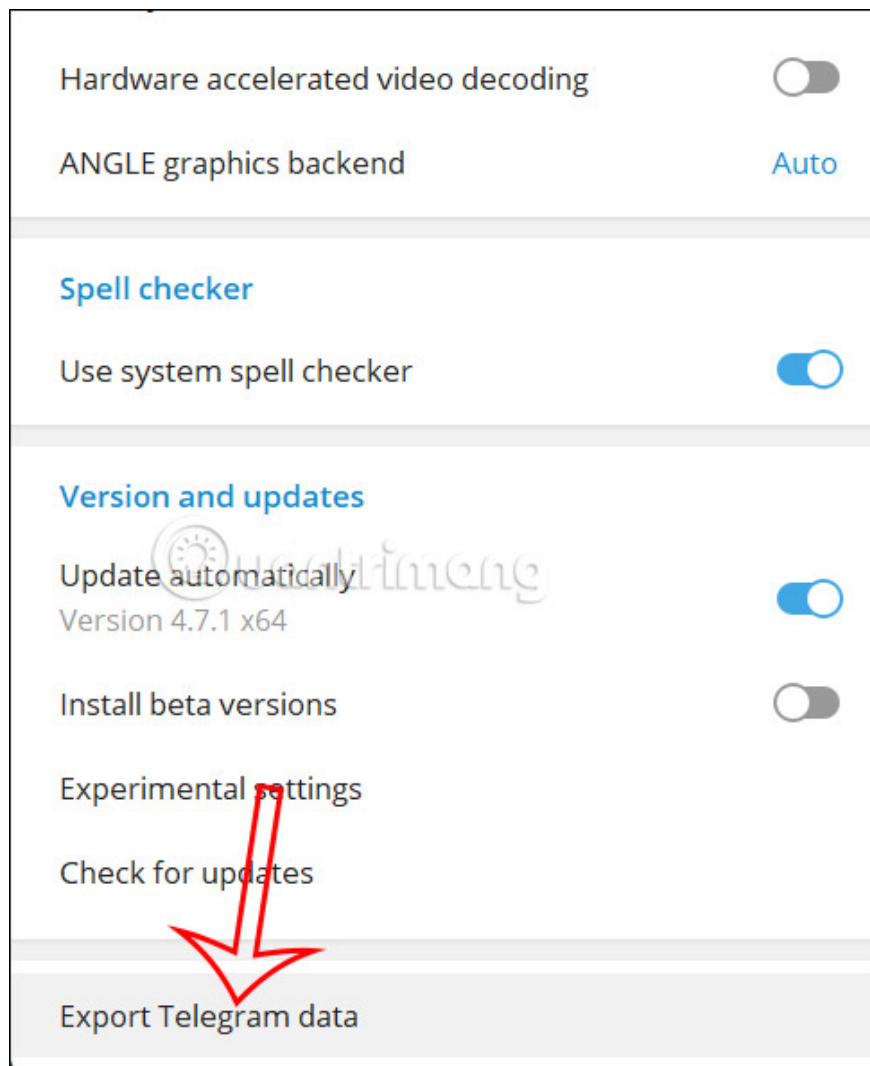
Hardware accelerated video decoding

ANGLE graphics backend Auto

Spell checker

Use system spell checker

Version and updates

Update automatically
Version 4.7.1 x64

Install beta versions

Experimental settings

Check for updates

Export Telegram data